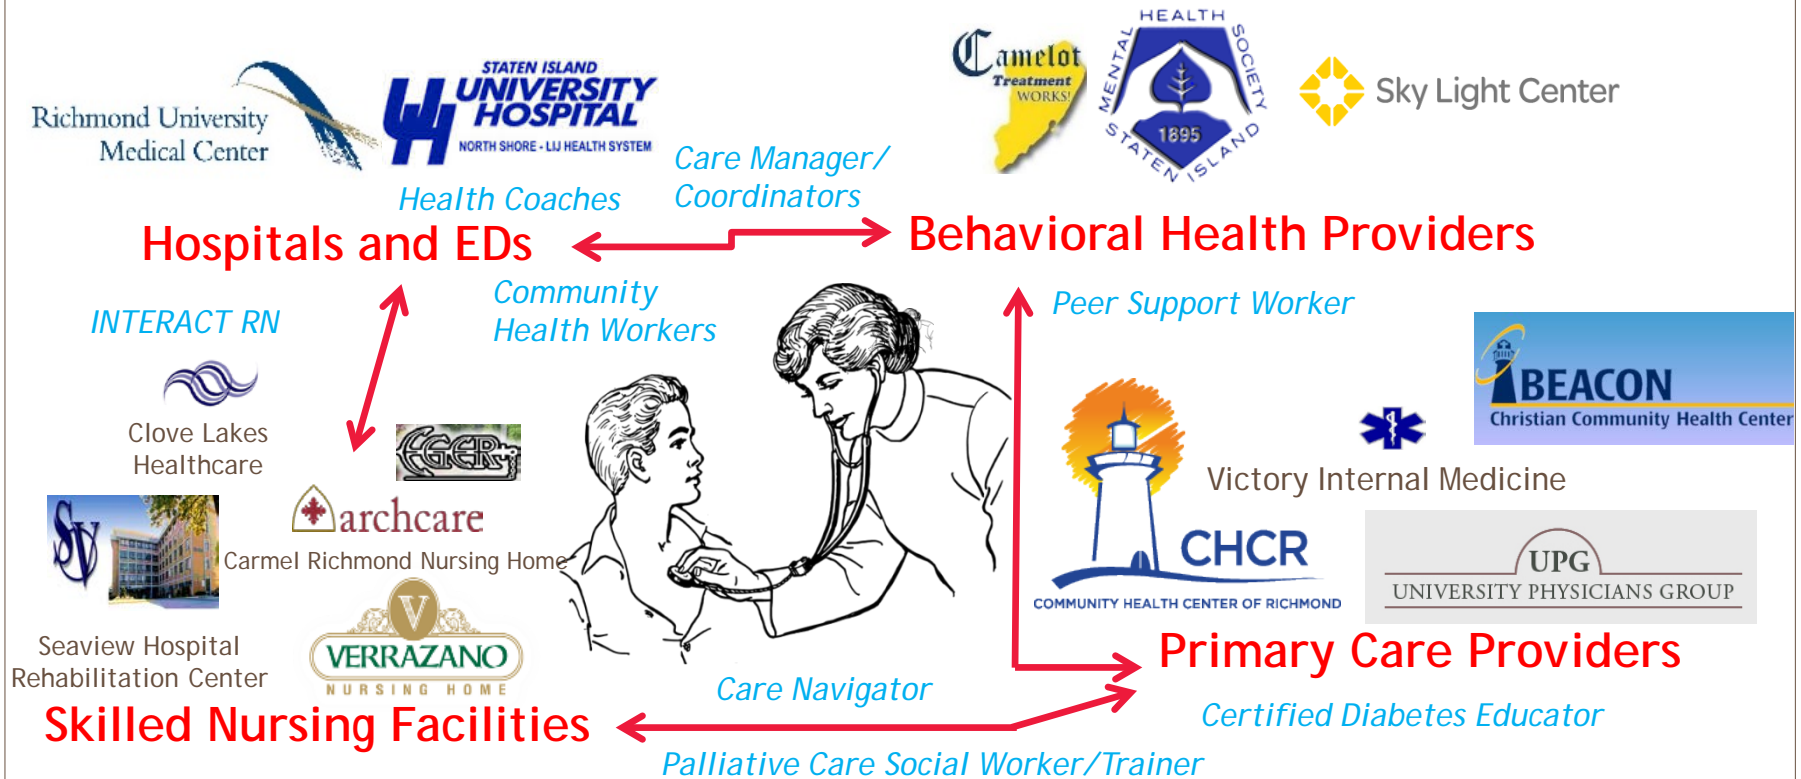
Richmond University Medical Center

STATEN ISLAND UNIVERSITY HOSPITAL
NORTH SHORE • LIJ HEALTH SYSTEM

Camelot Treatment WORKS!

HEALTH SOCIETY MENTAL STATEN ISLAND 1895

Sky Light Center

Care Manager/ Coordinators

Health Coaches

Hospitals and EDs

Behavioral Health Providers

INTERACT RN

Community Health Workers

Peer Support Worker

BEACON
Christian Community Health Center

Clove Lakes Healthcare

EGER

Victory Internal Medicine

archcare
Carmel Richmond Nursing Home

CHCR
COMMUNITY HEALTH CENTER OF RICHMOND

UPG
UNIVERSITY PHYSICIANS GROUP

SV

Seaview Hospital Rehabilitation Center

V
VERRAZANO
NURSING HOME

Primary Care Providers

Care Navigator

Skilled Nursing Facilities

Certified Diabetes Educator

Palliative Care Social Worker/Trainer